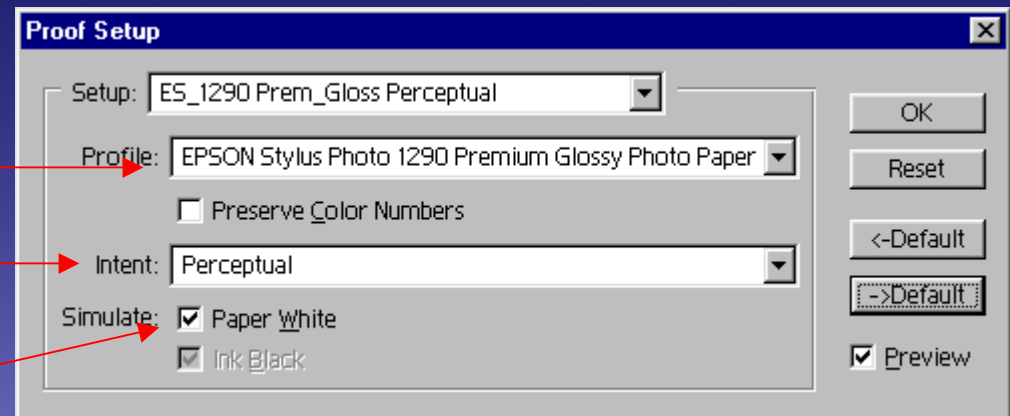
Proof Setup

Setup: ES_1290 Prem_Gloss Perceptual

Profile: EPSON Stylus Photo 1290 Premium Glossy Photo Paper

Preserve Color Numbers

Intent: Perceptual

Simulate: Paper White

Ink Black

OK

Reset

<-Default

->Default

Preview